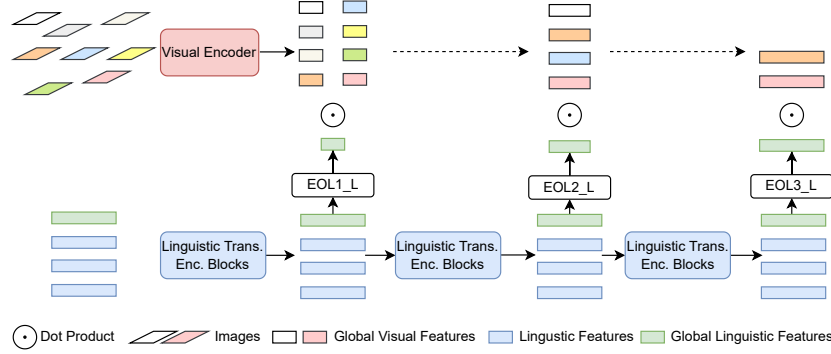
Visual Encoder

EOL1_L

EOL2_L

EOL3_L

Linguistic Trans. Enc. Blocks

Linguistic Trans. Enc. Blocks

Linguistic Trans. Enc. Blocks

Dot Product Images Global Visual Features Lingustic Features Global Linguistic Features